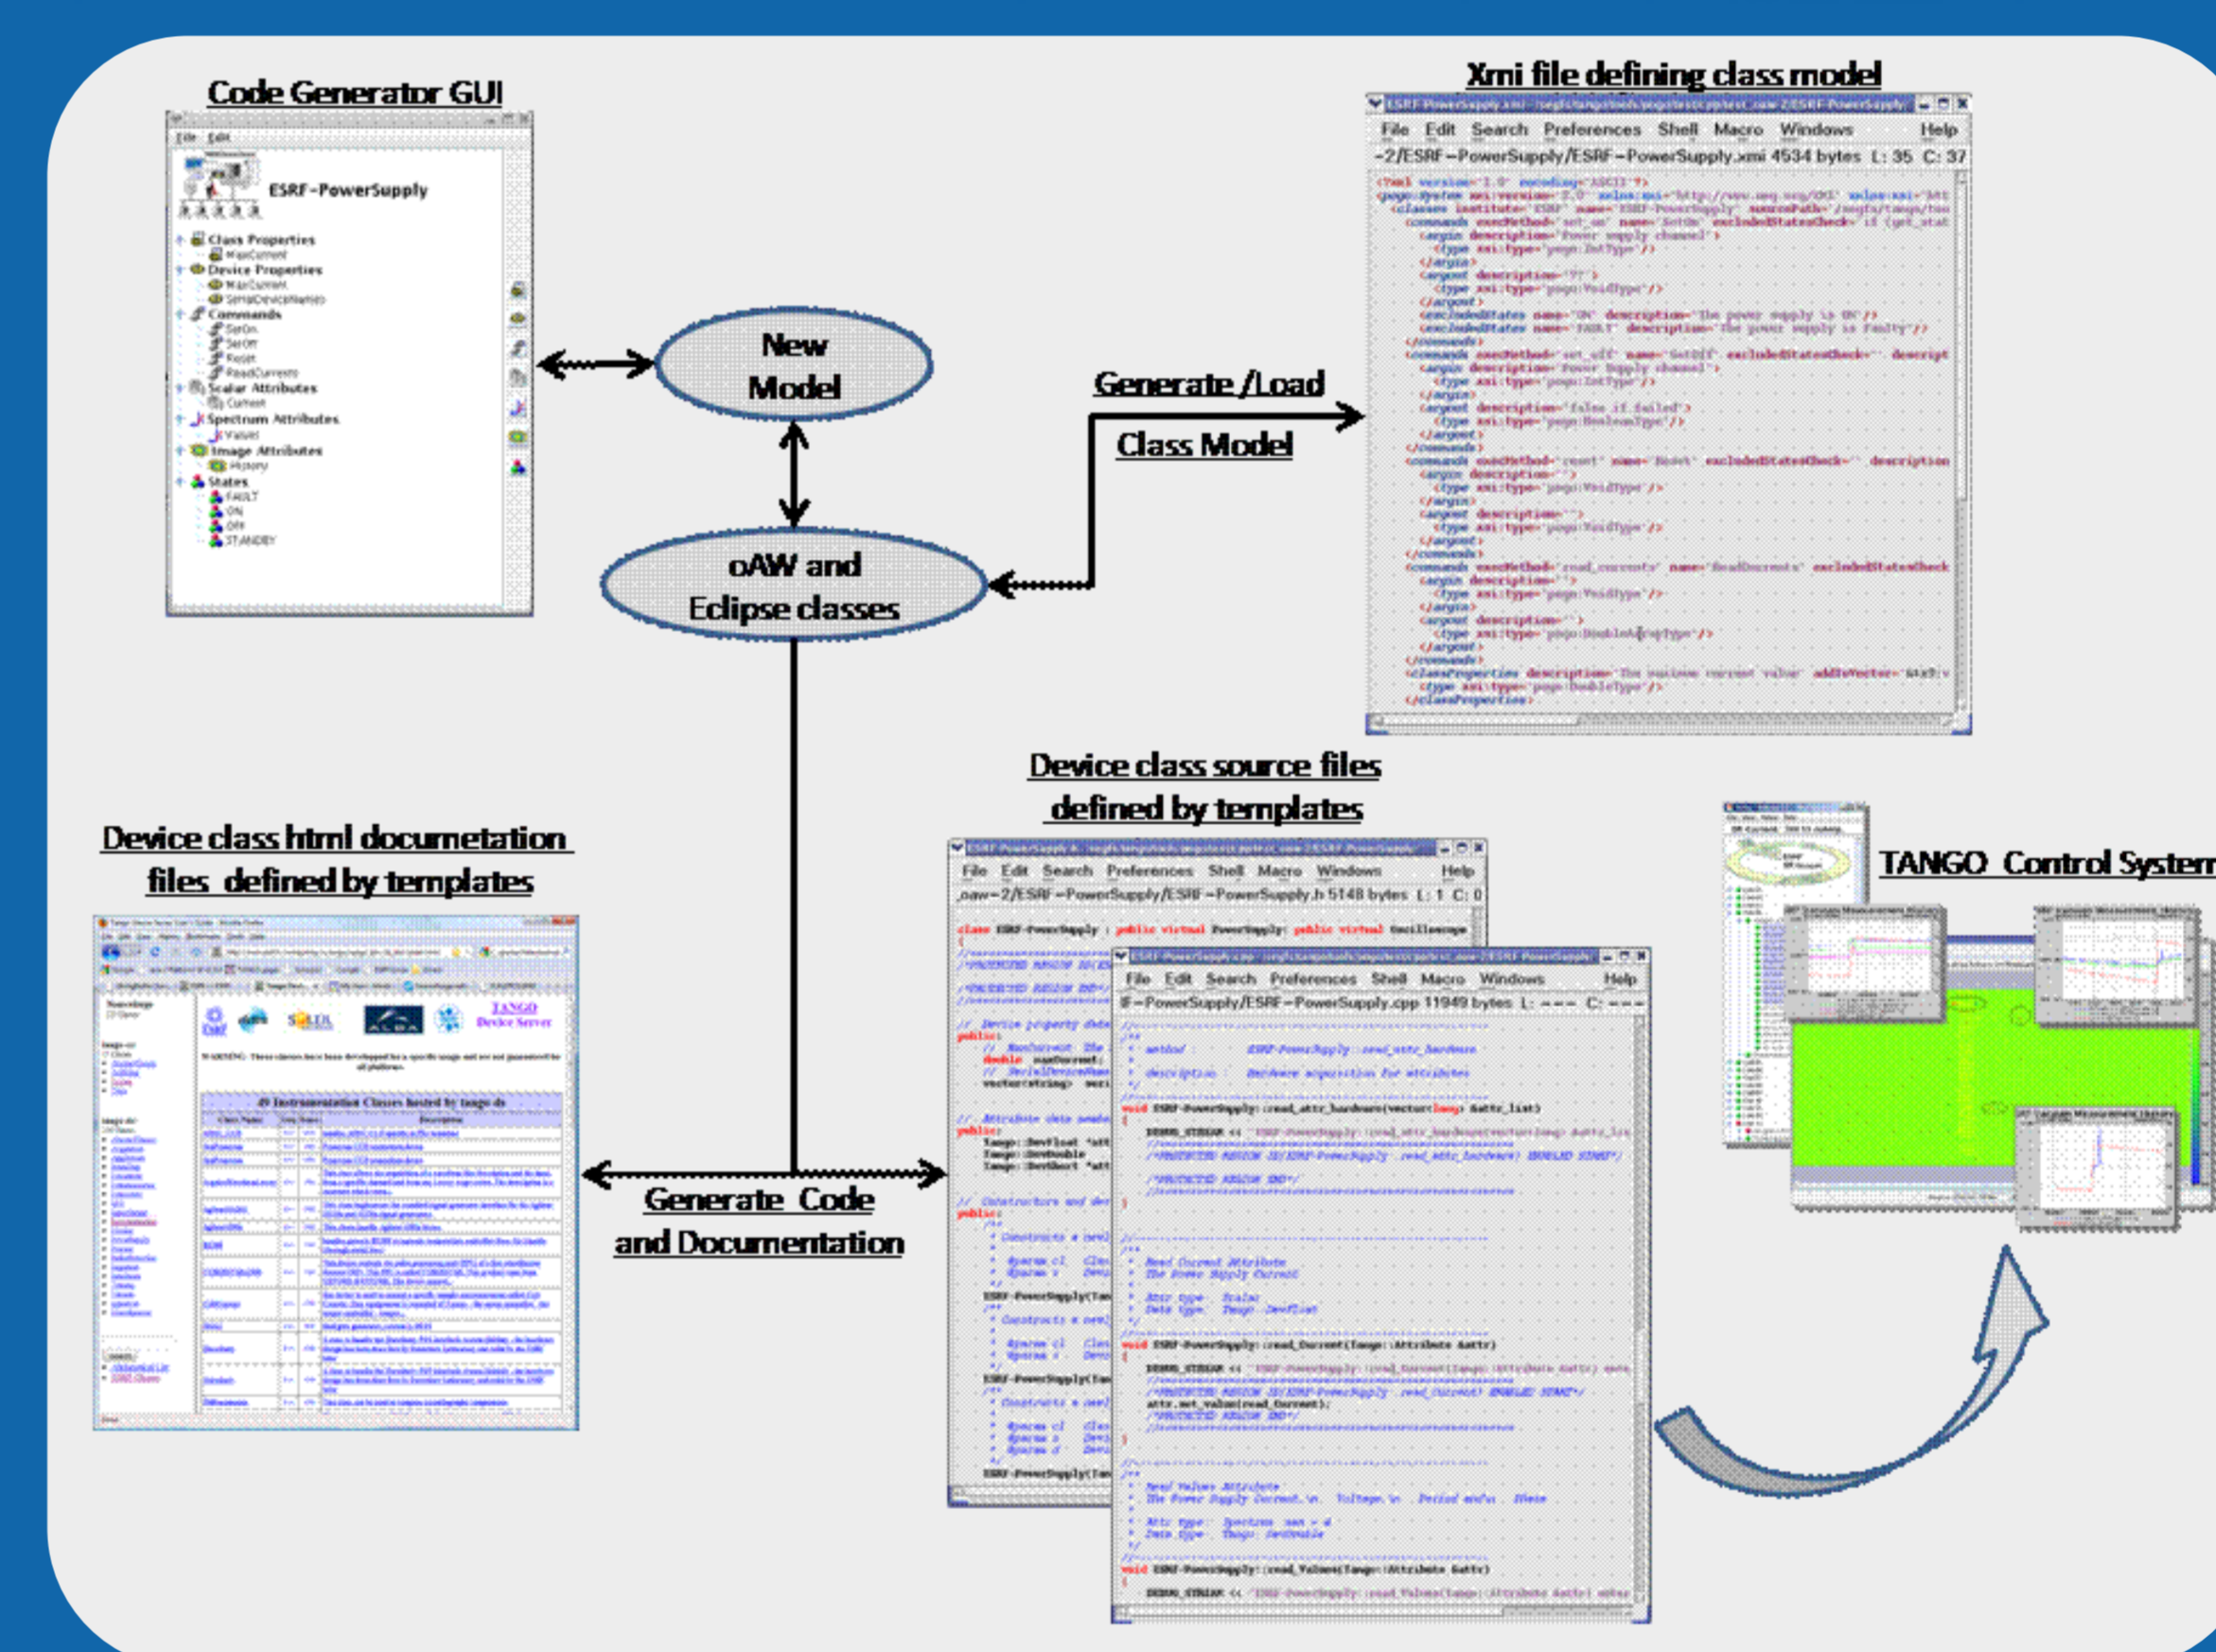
Code Generator GUI

File Edit

ESRF-PowerSupply

Class Properties
MaxCurrent
Device Properties
MaxCurrent
SerialDeviceNames
Commands
SetOn
SetOff
Reset
ReadCurrents
Scalar Attributes
Current
Spectrum Attributes
Values
Image Attributes
History
States
FAULT
ON
OFF
STANDBY

New Model

oAW and Eclipse classes

Xmi file defining class model

File Edit Search Preferences Shell Macro Windows Help

~2/ESRF-PowerSupply/ESRF-PowerSupply.xmi 4534 bytes L: 35 C: 37

Generate /Load Class Model

Device class source files defined by templates

File Edit Search Preferences Shell Macro Windows Help

.oaw-2/ESRF-PowerSupply/ESRF-PowerSupply.h 5148 bytes L: 1 C: 0

File Edit Search Preferences Shell Macro Windows Help

F-PowerSupply/ESRF-PowerSupply.cpp 11949 bytes L: --- C: ---

Device class html documetation files defined by templates

TANGO Device Server

Generate Code and Documentation

TANGO Control System